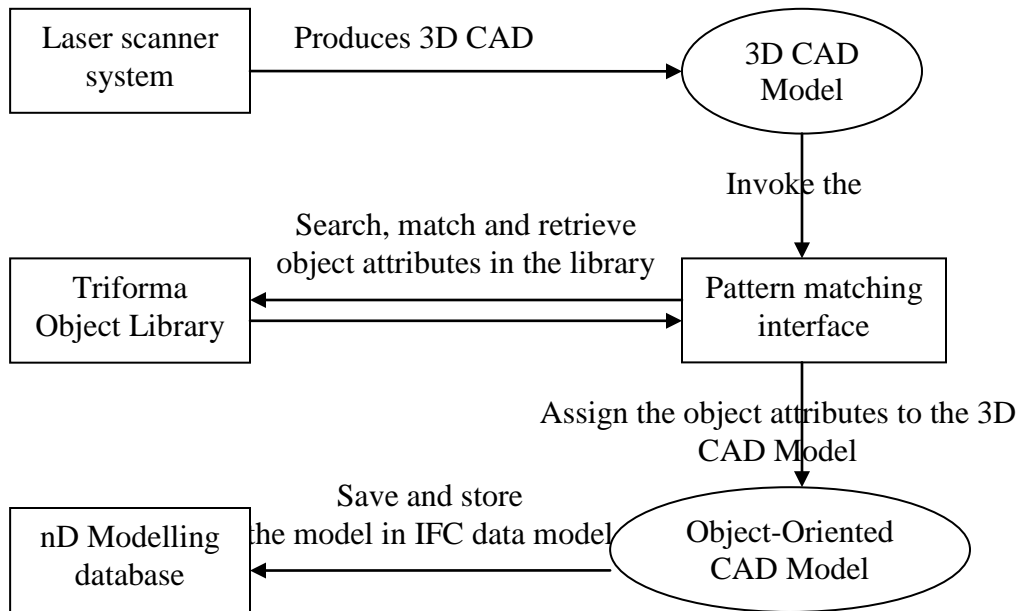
Laser scanner system

Produces 3D CAD

3D CAD Model

Invoke the

Search, match and retrieve object attributes in the library

Triforma Object Library

Pattern matching interface

Assign the object attributes to the 3D CAD Model

Save and store the model in IFC data model

nD Modelling database

Object-Oriented CAD Model